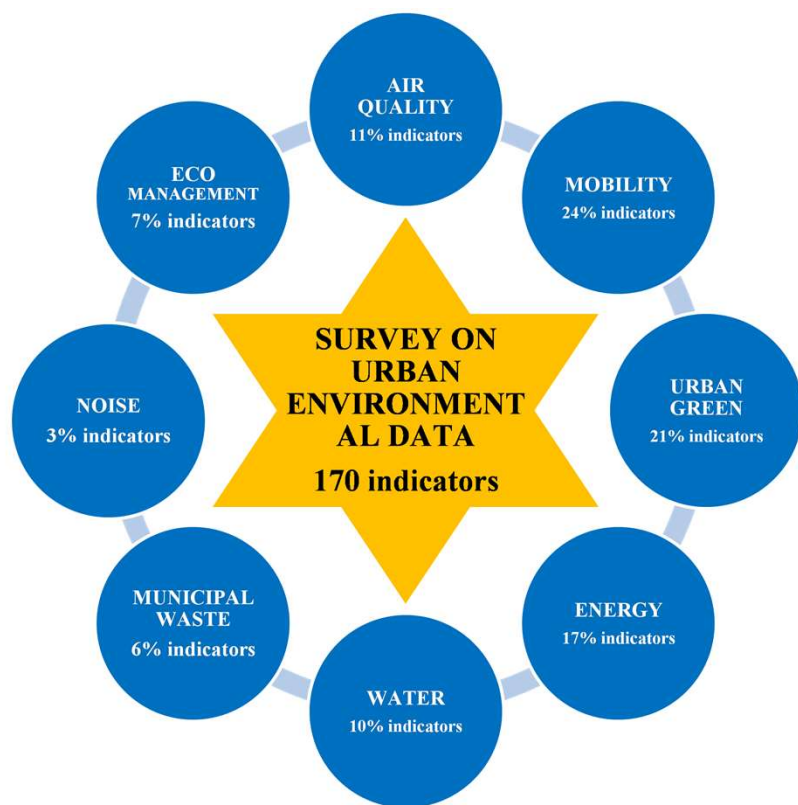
AIR QUALITY
11% indicators

MOBILITY
24% indicators

URBAN GREEN
21% indicators

ENERGY
17% indicators

WATER
10% indicators

MUNICIPAL WASTE
6% indicators

NOISE
3% indicators

ECO MANAGEMENT
7% indicators

SURVEY ON URBAN ENVIRONMENTAL DATA
170 indicators